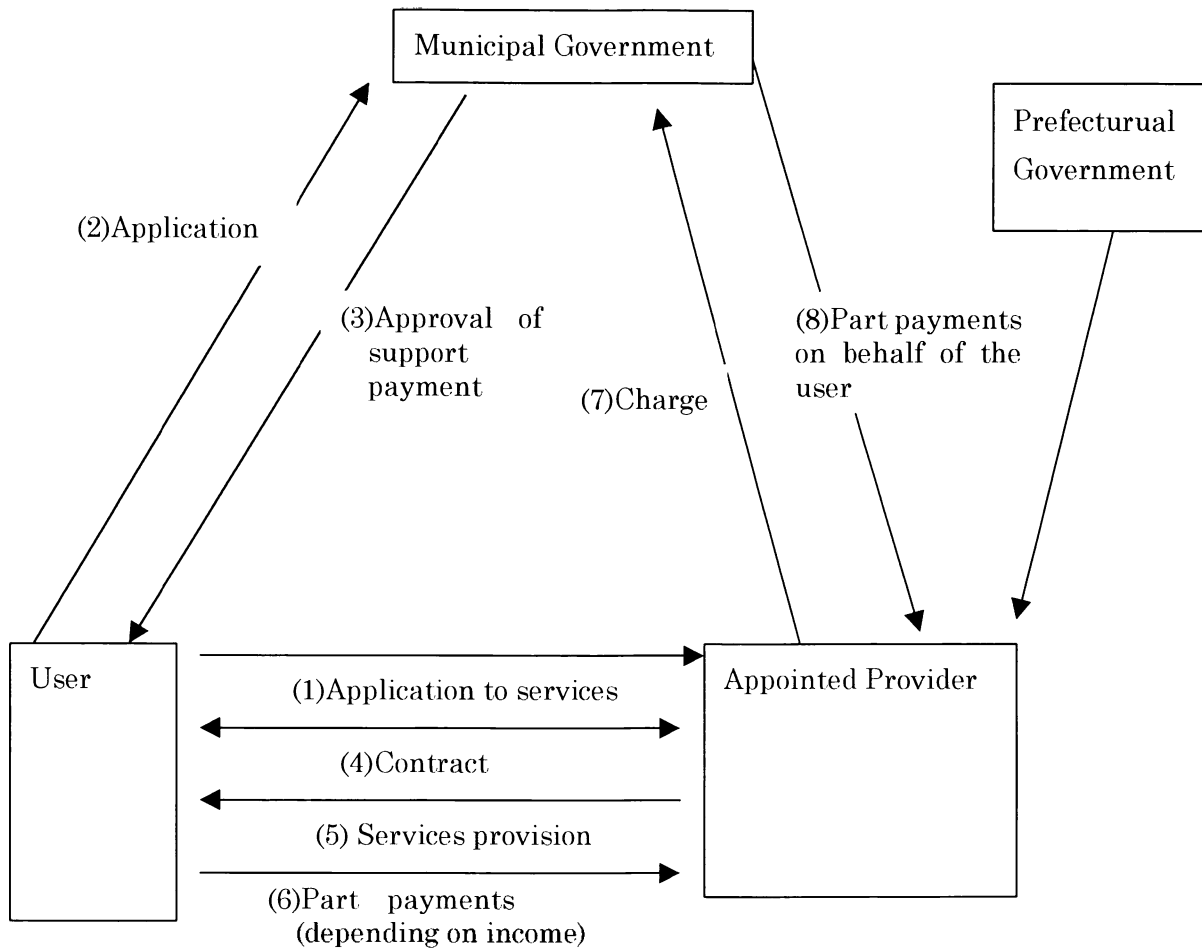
Municipal Government

Prefecturual Government

(2)Application

(3)Approval of support payment

(7)Charge

(8)Part payments on behalf of the user

User

Appointed Provider

(1)Application to services

(4)Contract

(5) Services provision

(6)Part payments (depending on income)